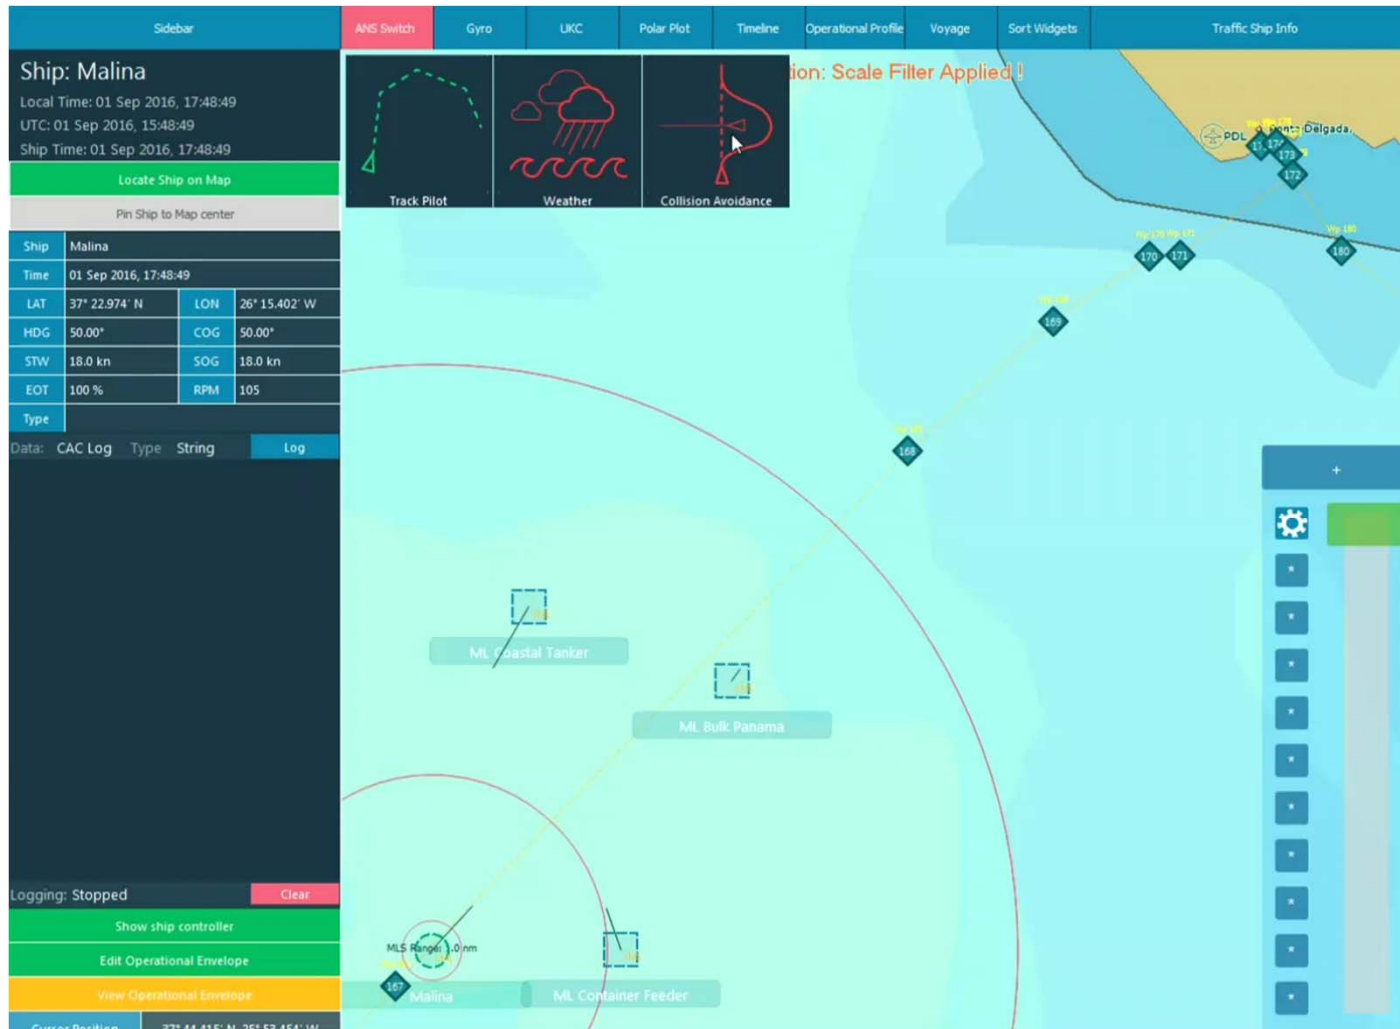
Sidebar | ANS Switch | Gyro | UKC | Polar Plot | Timeline | Operational Profile | Voyage | Sort Widgets | Traffic Ship Info

Ship: Malina
Local Time: 01 Sep 2016, 17:48:49
UTC: 01 Sep 2016, 15:48:49
Ship Time: 01 Sep 2016, 17:48:49

Locate Ship on Map
Pin Ship to Map center

| Ship | Malina | | |
|---|---|---|---|
| Time | 01 Sep 2016, 17:48:49 | | |
| LAT | 37° 22.974' N | LON | 26° 15.402' W |
| HDG | 50.00° | COG | 50.00° |
| STW | 18.0 kn | SOG | 18.0 kn |
| EOT | 100 % | RPM | 105 |
| Type | | | |

Data: CAC Log Type String Log

Logging: Stopped Clear
Show ship controller
Edit Operational Envelope
View Operational Envelope
Cursor Position 37° 44.415' N 25° 53.454' W

Track Pilot
Weather
Collision Avoidance

ion: Scale Filter Applied !

PDL Ponta Delgada
173
172
170 171
180
169
168
167
+
ML Coastal Tanker
ML Bulk Panama
MLS Range: 1.0 nm
Malina
ML Container Feeder